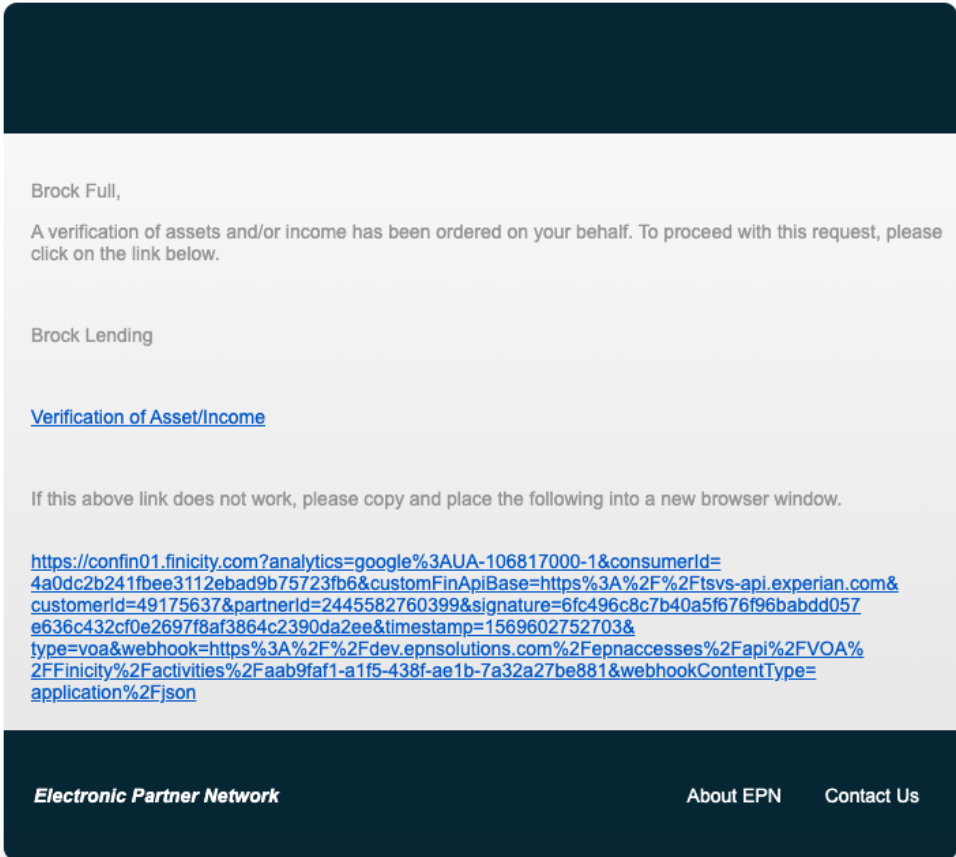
Brock Full,

A verification of assets and/or income has been ordered on your behalf. To proceed with this request, please click on the link below.

Brock Lending

Verification of Asset/Income

If this above link does not work, please copy and place the following into a new browser window.

https://confin01.finicity.com?analytics=google%3AUA-106817000-1&consumerId=4a0dc2b241fbee3112ebad9b75723fb6&customFinApiBase=https%3A%2F%2Ftsvs-api.experian.com&customerId=49175637&partnerId=2445582760399&signature=6fc496c8c7b40a5f676f96babdd057e636c432cf0e2697f8af3864c2390da2ee&timestamp=1569602752703&type=voa&webhook=https%3A%2F%2Fdev.epnsolutions.com%2Fepnaccesses%2Fapi%2FVOA%2FFinicity%2Factivities%2Faab9faf1-a1f5-438f-ae1b-7a32a27be881&webhookContentType=application%2Fjson

Electronic Partner Network

About EPN

Contact Us